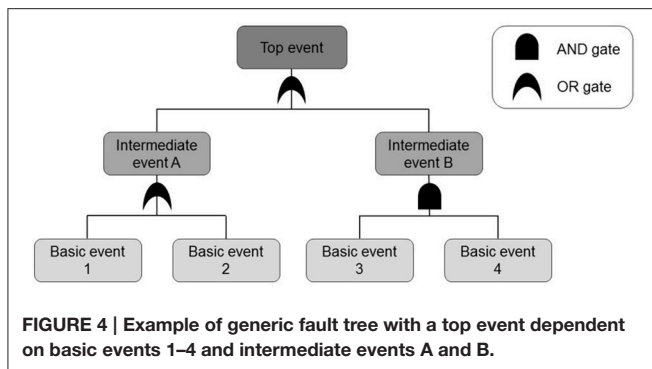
Top event

AND gate

OR gate

Intermediate event A

Intermediate event B

Basic event 1

Basic event 2

Basic event 3

Basic event 4

FIGURE 4 | Example of generic fault tree with a top event dependent on basic events 1–4 and intermediate events A and B.